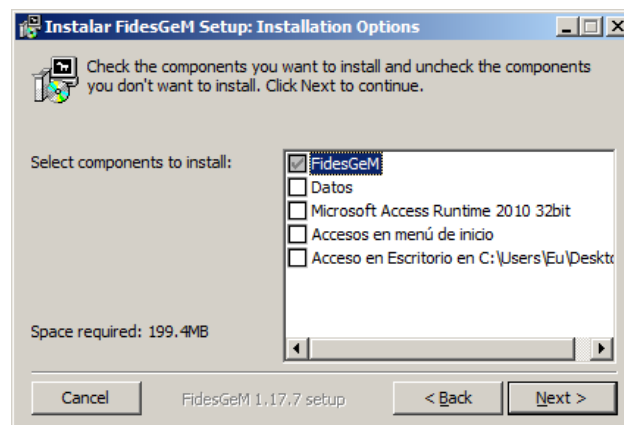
Instalar FidesGeM Setup: Installation Options

Check the components you want to install and uncheck the components you don't want to install. Click Next to continue.

Select components to install:

FidesGeM
Datos
Microsoft Access Runtime 2010 32bit
Accesos en menú de inicio
Acceso en Escritorio en C:\Users\Eu\Deskto

Space required: 199.4MB

Cancel
FidesGeM 1.17.7 setup
< Back
Next >